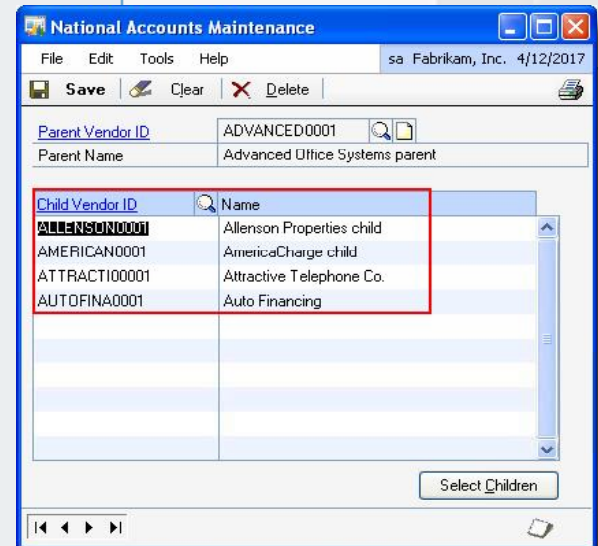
National Accounts Maintenance

File Edit Tools Help sa Fabrikam, Inc. 4/12/2017

Save Clear Delete

Parent Vendor ID ADVANCED0001
Parent Name Advanced Office Systems parent

| Child Vendor ID | Name |
|---|---|
| ALLENSON0001 | Allenson Properties child |
| AMERICAN0001 | AmericaCharge child |
| ATTRACTI00001 | Attractive Telephone Co. |
| AUTOFINA0001 | Auto Financing |

Select Children